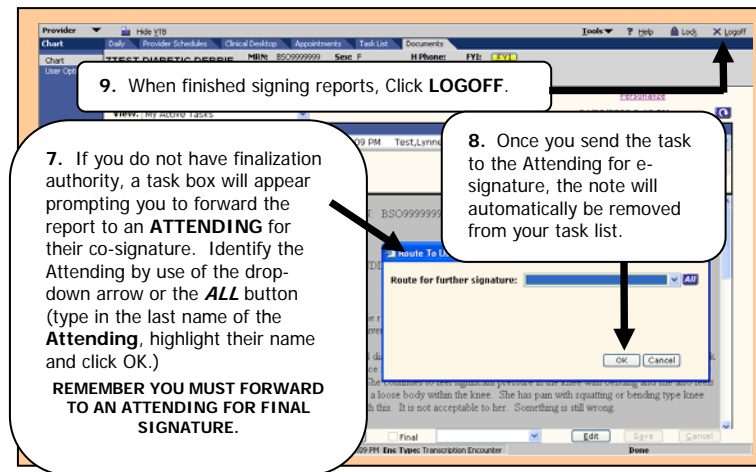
Provider Hide YTB Tools Help Lock Logoff

Chart Daily Provider Schedules Clinical Desktop Appointments Task List Documents

Chart User Opt ZZTEST DIABETIC DEBBIE MRN: BSO999999 Sex: F H Phone: FYI:

9. When finished signing reports, Click LOGOFF.

View: My Active Tasks

7. If you do not have finalization authority, a task box will appear prompting you to forward the report to an ATTENDING for their co-signature. Identify the Attending by use of the drop-down arrow or the ALL button (type in the last name of the Attending, highlight their name and click OK.)

REMEMBER YOU MUST FORWARD TO AN ATTENDING FOR FINAL SIGNATURE.

8. Once you send the task to the Attending for e-signature, the note will automatically be removed from your task list.

99 PM Test,Lynne

BSO99999

Route To U

Route for further signature: All

OK Cancel

a loose body within the knee. She has pain with squatting or bending type knee this. It is not acceptable to her. Something is still wrong.

Final Edit Save Cancel

99 PM Enc Type: Transcription Encounter Done